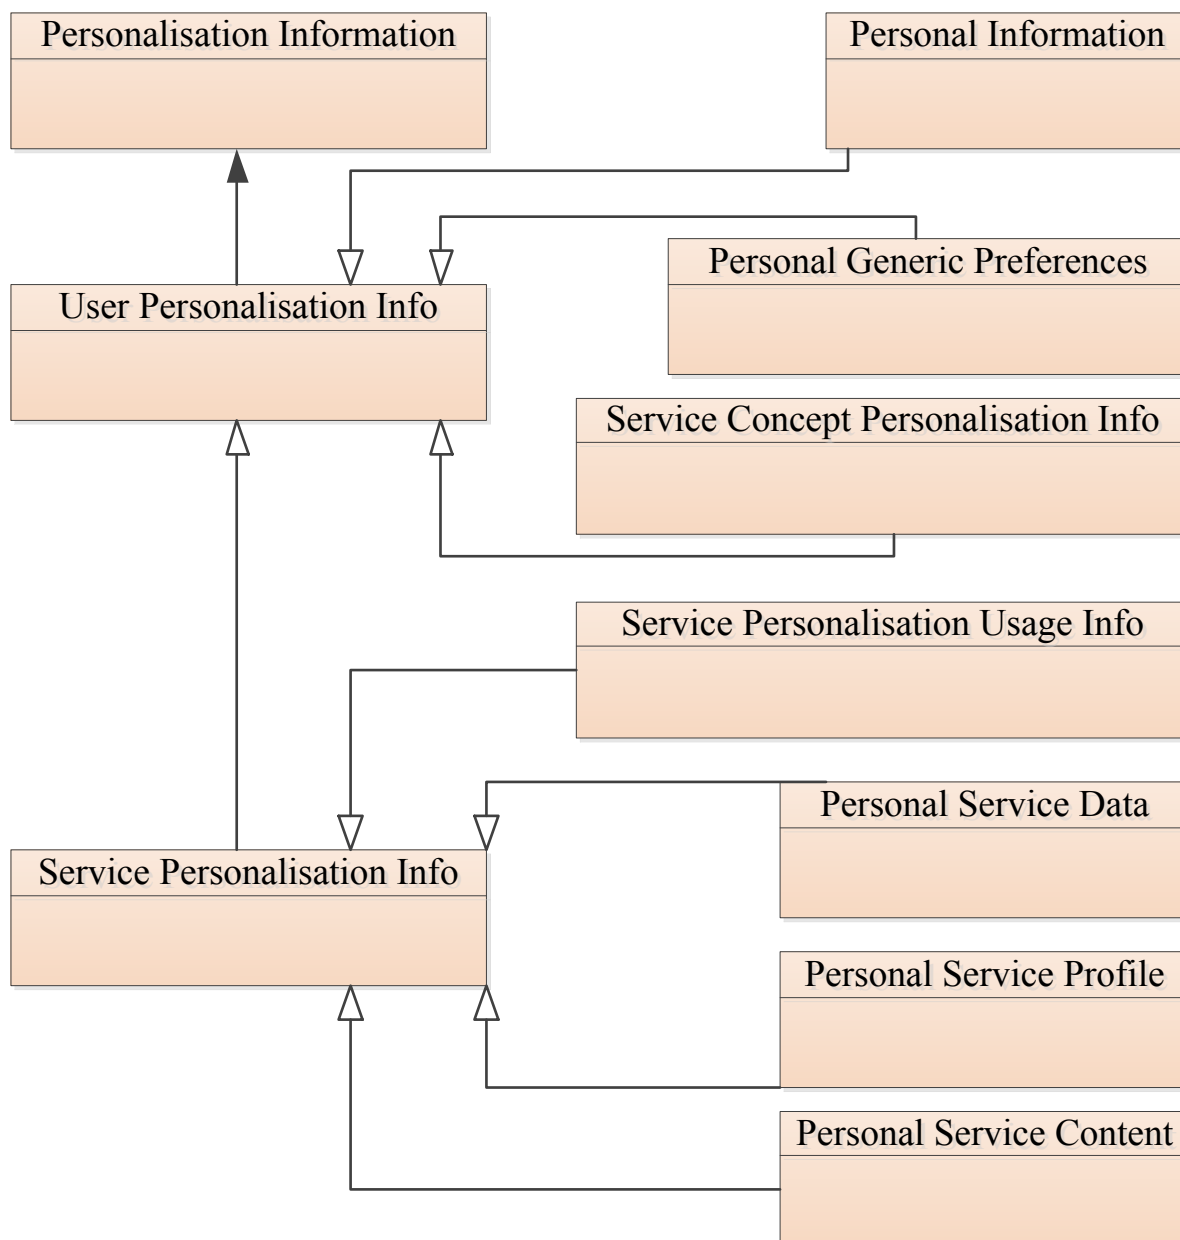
Personalisation Information

Personal Information

Personal Generic Preferences

User Personalisation Info

Service Concept Personalisation Info

Service Personalisation Usage Info

Personal Service Data

Service Personalisation Info

Personal Service Profile

Personal Service Content